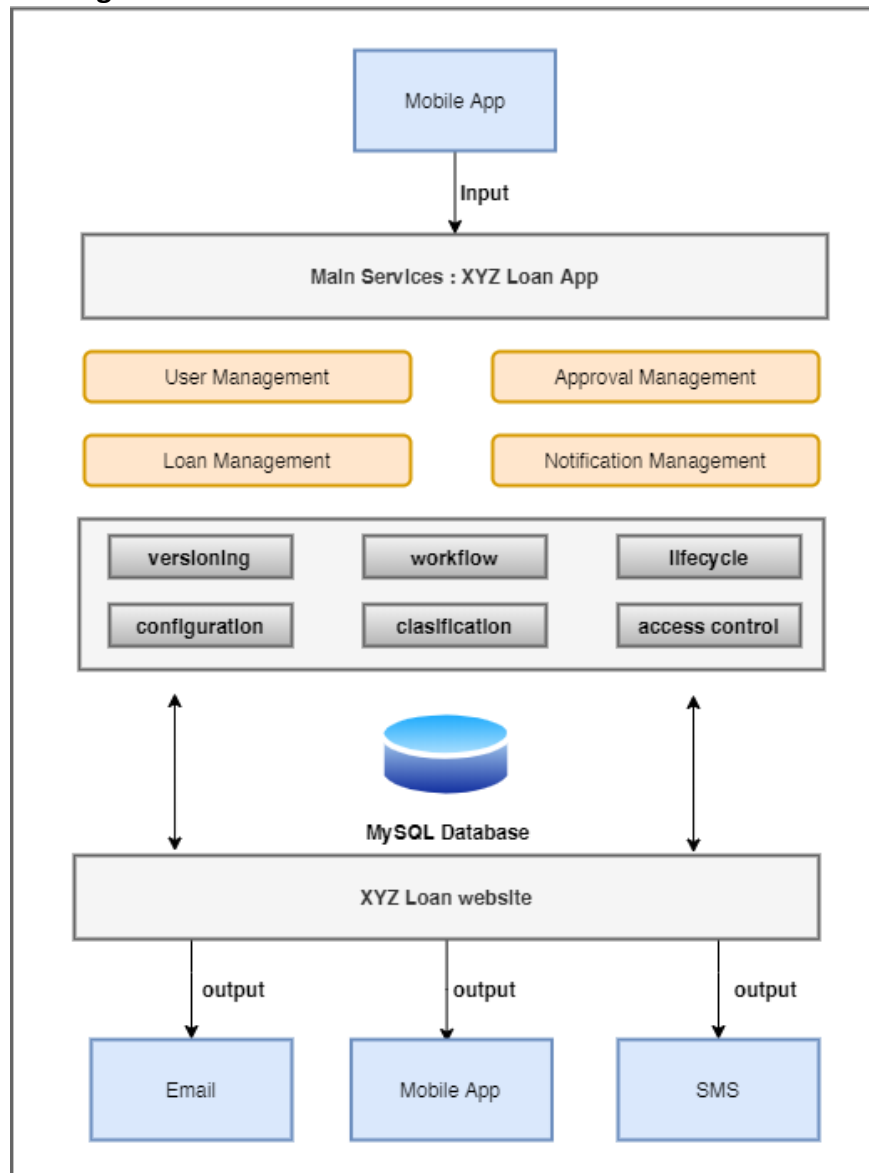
Mobile App

Input

Main Services : XYZ Loan App

User Management

Approval Management

Loan Management

Notification Management

versioning

workflow

lifecycle

configuration

clasification

access control

MySQL Database

XYZ Loan website

output

output

output

Email

Mobile App

SMS